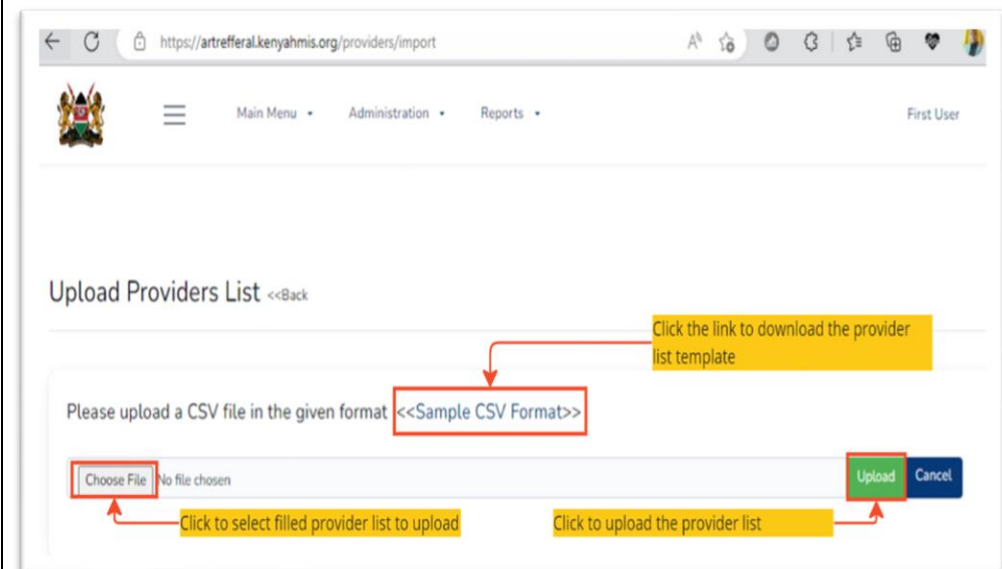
https://artrefferal.kenyahmis.org/providers/import

Main Menu • Administration • Reports • First User

Upload Providers List <<Back

Click the link to download the provider list template

Please upload a CSV file in the given format <<Sample CSV Format>>

Choose File No file chosen

Upload Cancel

Click to select filled provider list to upload

Click to upload the provider list